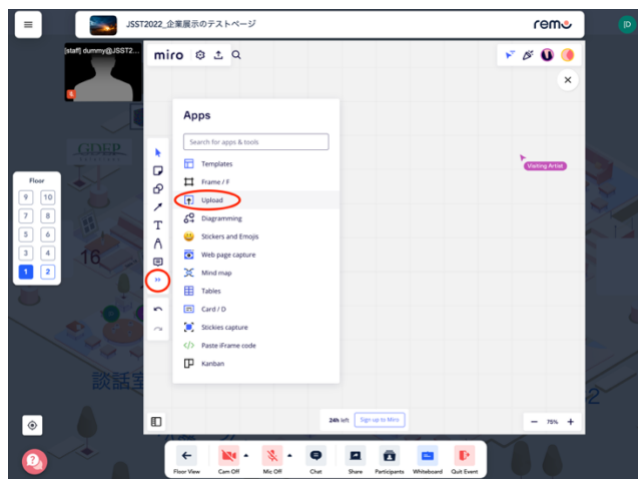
JSST2022_企業展示のテストページ

remo

[staff] dummy@JSST2...

miro

GDEP

Floor

9 10
7 8
5 6
3 4
1 2

16

Apps

Search for apps & tools

Templates
Frame / F
Upload
Diagramming
Stickers and Emojis
Web page capture
Mind map
Tables
Card / D
Stickies capture
Paste iFrame code
Kanban

Visiting Artist

談話室

22

24h left Sign up to Miro

75%

Floor View
Cam Off
Mic Off
Chat
Share
Participants
Whiteboard
Quit Event